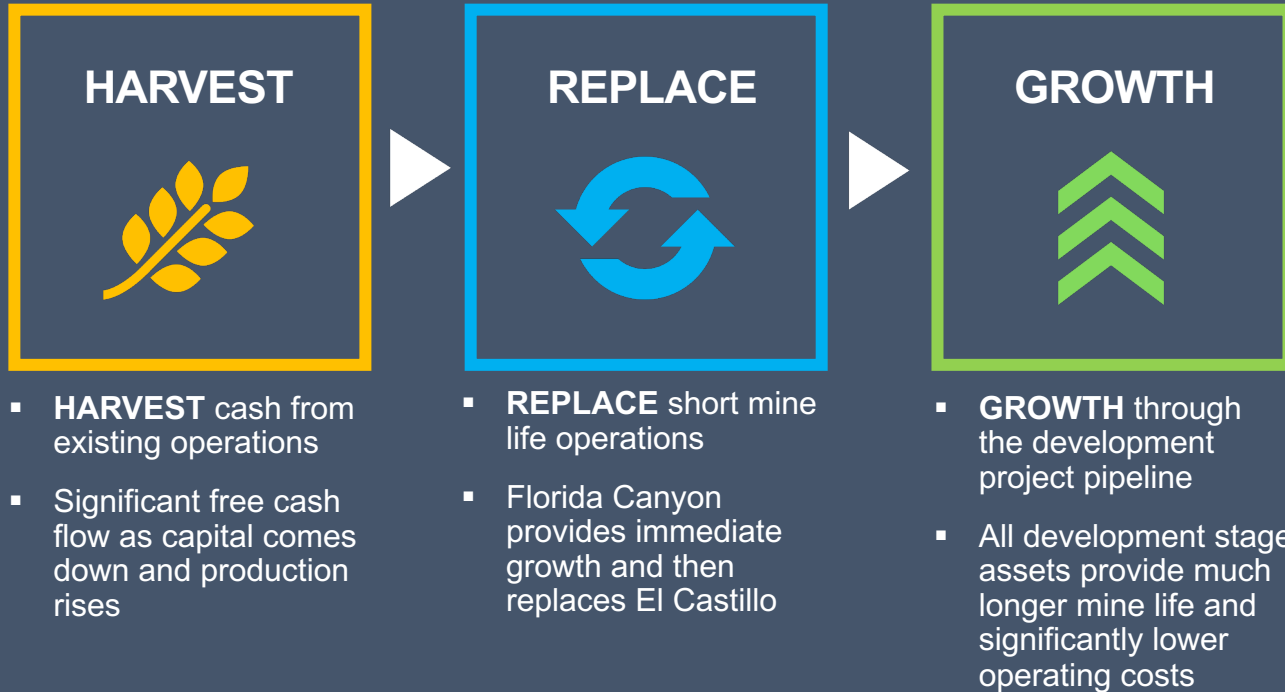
HARVEST

REPLACE

GROWTH

- **HARVEST** cash from existing operations
- Significant free cash flow as capital comes down and production rises

- **REPLACE** short mine life operations
- Florida Canyon provides immediate growth and then replaces El Castillo

- **GROWTH** through the development project pipeline
- All development stage assets provide much longer mine life and significantly lower operating costs